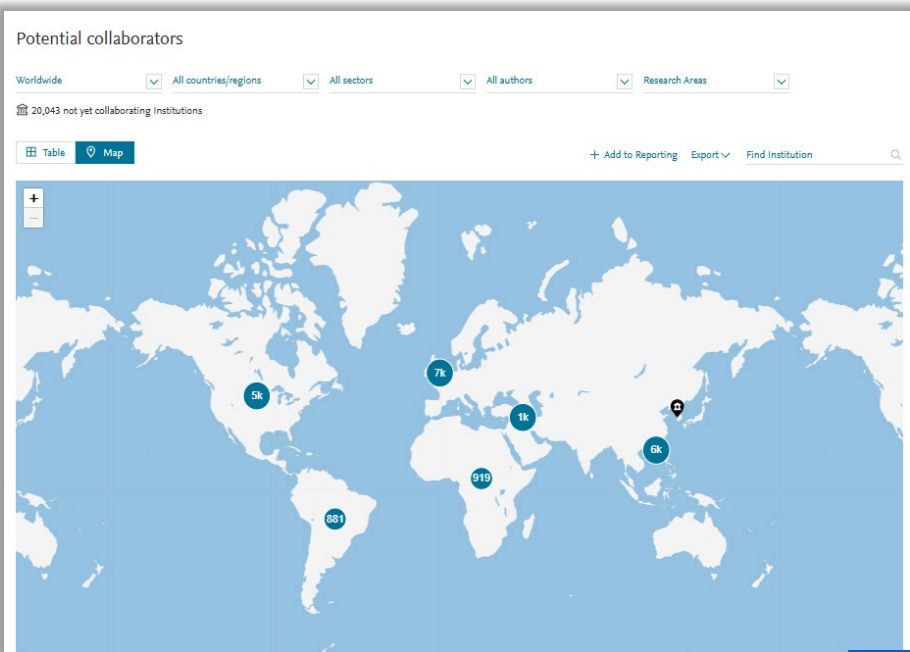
Potential collaborators

Worldwide
All countries/regions
All sectors
All authors
Research Areas

20,043 not yet collaborating Institutions

Table
Map

+ Add to Reporting
Export
Find Institution

+
—

7k
5k
1k
6k
919
881